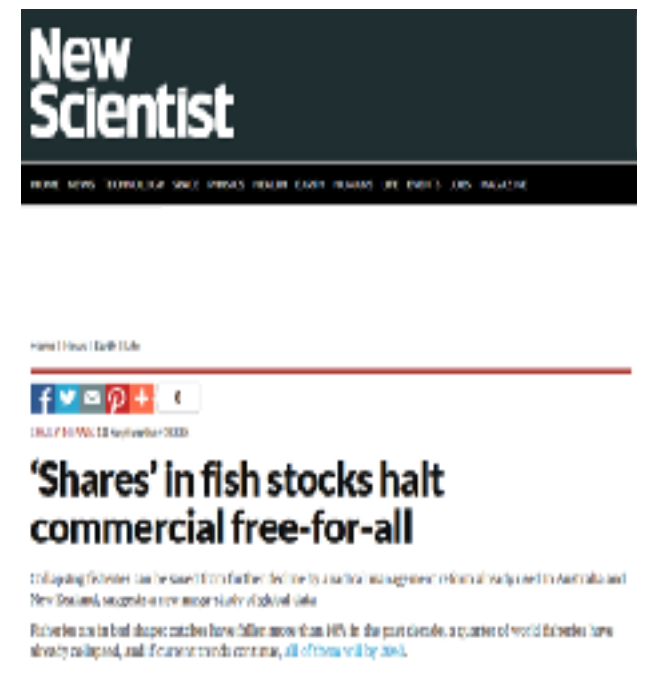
New Scientist

HOME NEWS TECHNOLOGY SPACE PHYSICS HEALTH EARTH HUMANS LIFE EVENTS JOBS MAGAZINE

Home | News | Earth | Life

0

DAILY NEWS 18 September 2008

'Shares' in fish stocks halt commercial free-for-all

Collapsing fisheries can be saved from further decline by a radical management reform already used in Australia and New Zealand, suggests a new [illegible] global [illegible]

Fisheries are in bad shape: catches have fallen more than 10% in the past decade, a quarter of world fisheries have already collapsed, and if current trends continue, all of them will by 2048.